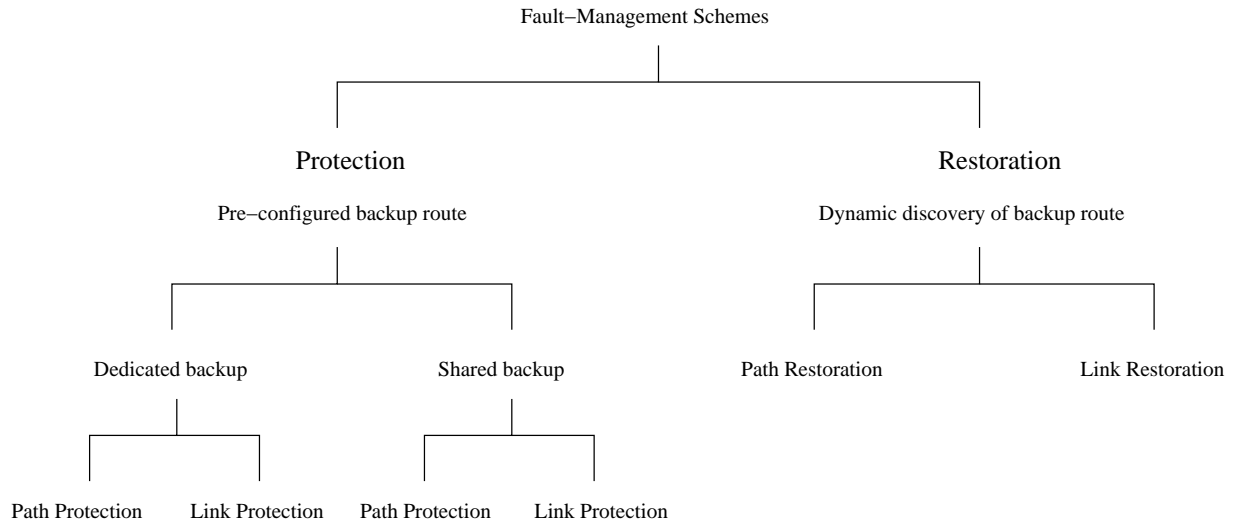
Fault−Management Schemes

Protection

Pre−configured backup route

Restoration

Dynamic discovery of backup route

Dedicated backup

Shared backup

Path Restoration

Link Restoration

Path Protection

Link Protection

Path Protection

Link Protection